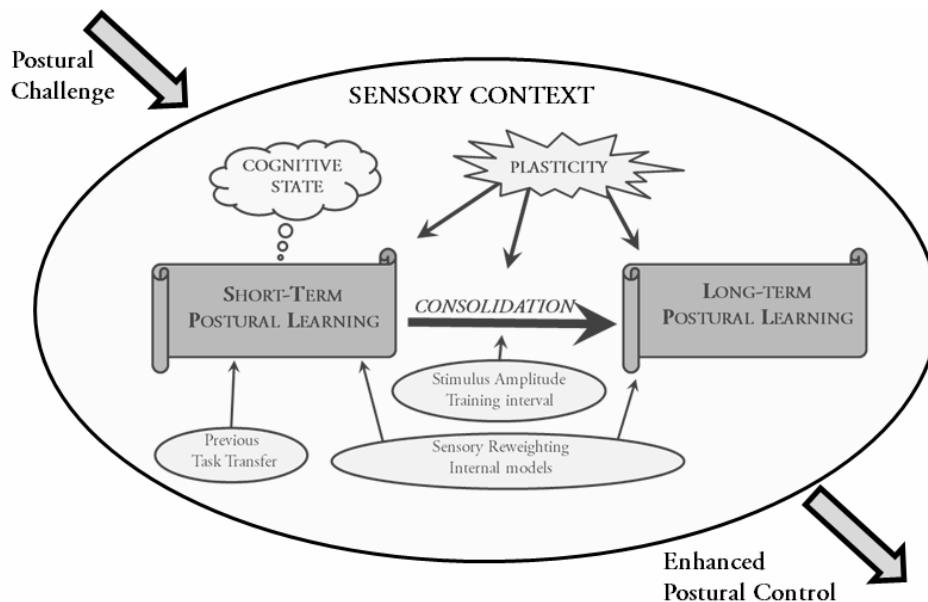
Postural Challenge

SENSORY CONTEXT

COGNITIVE STATE

PLASTICITY

SHORT-TERM POSTURAL LEARNING

CONSOLIDATION

LONG-TERM POSTURAL LEARNING

Stimulus Amplitude
Training interval

Previous
Task Transfer

Sensory Reweighting
Internal models

Enhanced Postural Control